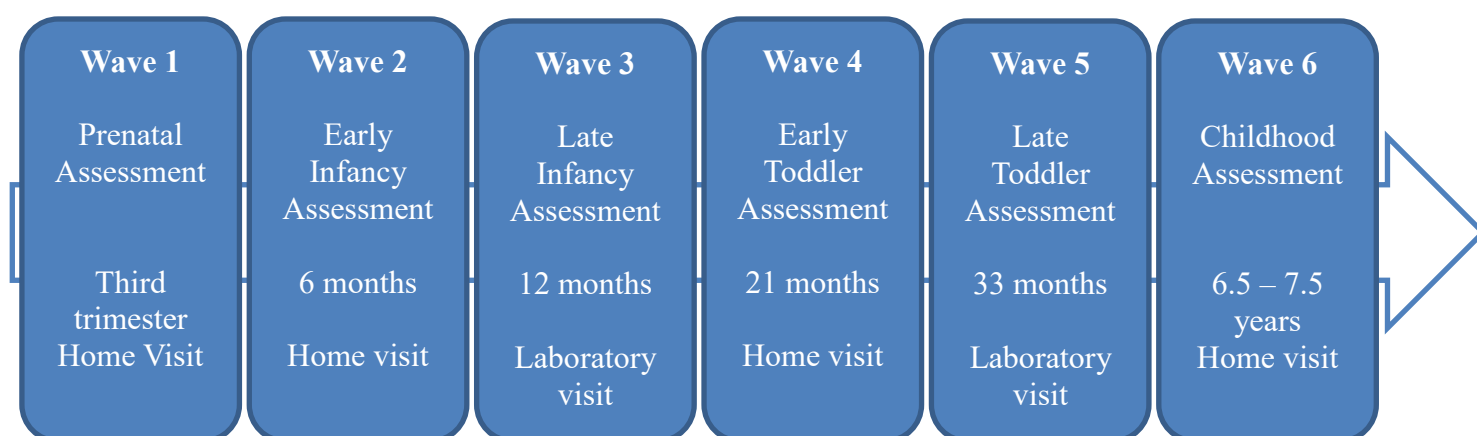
Wave 1

Prenatal Assessment

Third trimester Home Visit

Wave 2

Early Infancy Assessment

6 months

Home visit

Wave 3

Late Infancy Assessment

12 months

Laboratory visit

Wave 4

Early Toddler Assessment

21 months

Home visit

Wave 5

Late Toddler Assessment

33 months

Laboratory visit

Wave 6

Childhood Assessment

6.5 – 7.5 years Home visit